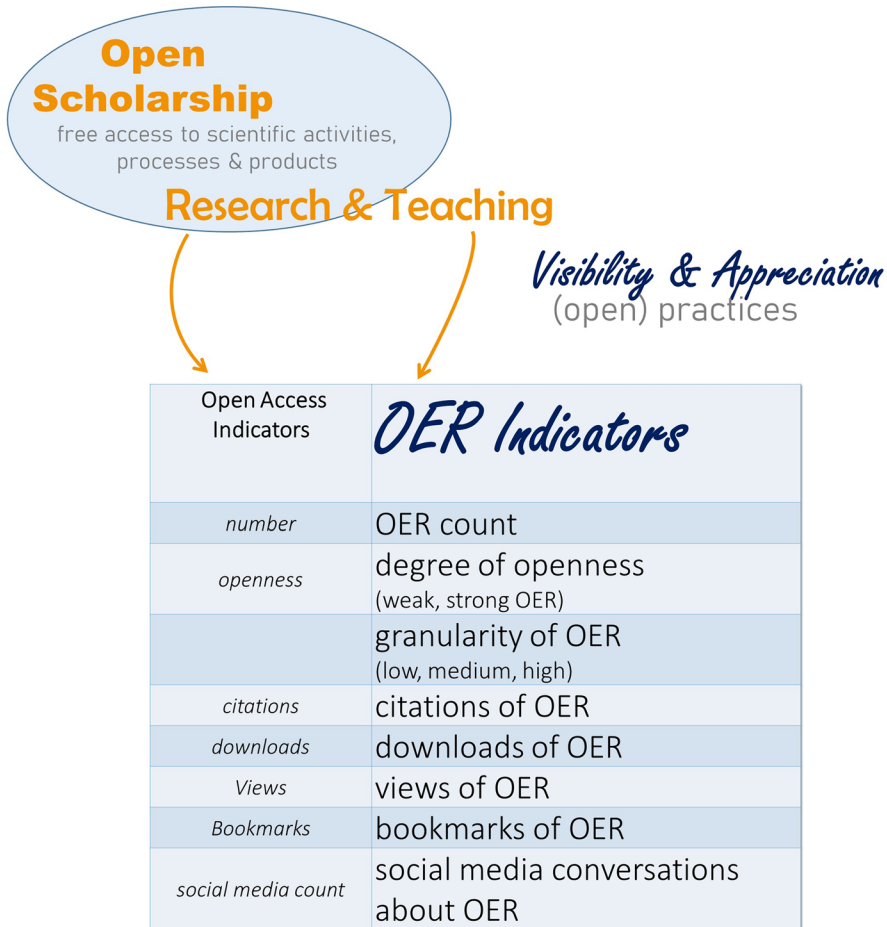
Open Scholarship
free access to scientific activities, processes & products

Research & Teaching

Visibility & Appreciation
(open) practices

| Open Access Indicators | OER Indicators |
|---|---|
| number | OER count |
| openness | degree of openness (weak, strong OER) |
| | granularity of OER (low, medium, high) |
| citations | citations of OER |
| downloads | downloads of OER |
| Views | views of OER |
| Bookmarks | bookmarks of OER |
| social media count | social media conversations about OER |